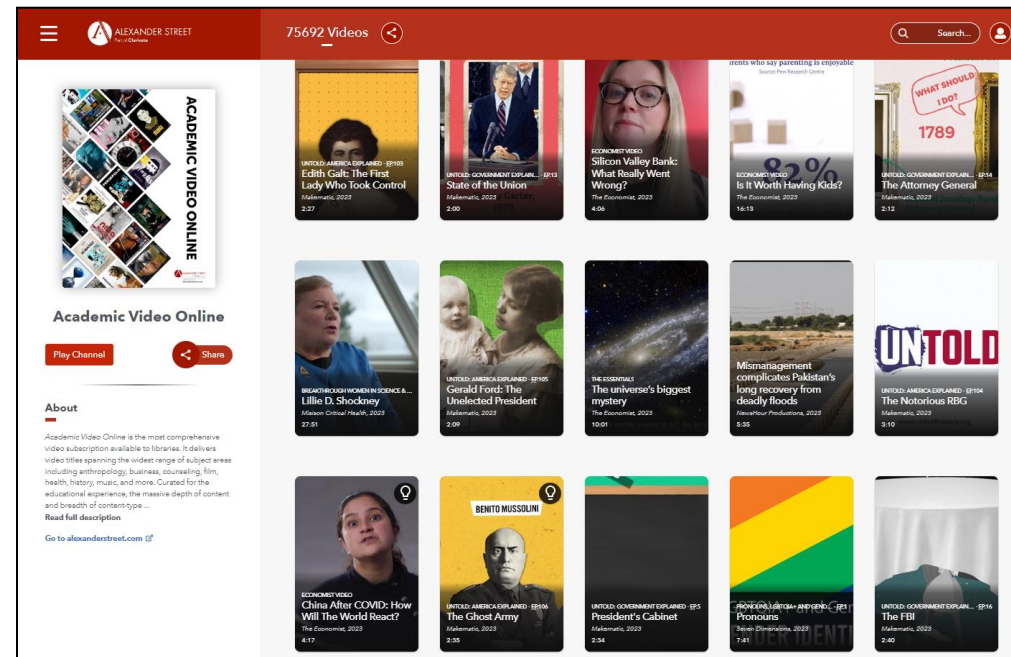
ALEXANDER STREET
Part of Clarivate

75692 Videos

Search...

ACADEMIC VIDEO ONLINE

Academic Video Online

Play Channel

Share

About

Academic Video Online is the most comprehensive video subscription available to libraries. It delivers video titles spanning the widest range of subject areas including anthropology, business, counseling, film, health, history, music, and more. Curated for the educational experience, the massive depth of content and breadth of content-type ...
Read full description

Go to alexanderstreet.com

UNTOLD: AMERICA EXPLAINED · EP103
Edith Galt: The First Lady Who Took Control
Makematic, 2023
2:27

UNTOLD: GOVERNMENT EXPLAIN... · EP13
State of the Union
Makematic, 2023
2:00

ECONOMIST VIDEO
Silicon Valley Bank: What Really Went Wrong?
The Economist, 2023
4:06

rents who say parenting is enjoyable
Source: Pew Research Centre
82%
ECONOMIST VIDEO
Is It Worth Having Kids?
The Economist, 2023
16:13

WHAT SHOULD I DO?
1789
UNTOLD: GOVERNMENT EXPLAIN... · EP14
The Attorney General
Makematic, 2023
2:12

BREAKTHROUGH WOMEN IN SCIENCE & ...
Lillie D. Shockney
Mission Critical Health, 2023
27:51

UNTOLD: AMERICA EXPLAINED · EP105
Gerald Ford: The Unelected President
Makematic, 2023
2:09

THE ESSENTIALS
The universe's biggest mystery
The Economist, 2023
10:01

Mismanagement complicates Pakistan's long recovery from deadly floods
NewsHour Productions, 2023
5:35

UNTOLD
UNTOLD: AMERICA EXPLAINED · EP104
The Notorious RBG
Makematic, 2023
3:10

ECONOMIST VIDEO
China After COVID: How Will The World React?
The Economist, 2023
4:17

BENITO MUSSOLINI
UNTOLD: AMERICA EXPLAINED · EP106
The Ghost Army
Makematic, 2023
2:35

UNTOLD: GOVERNMENT EXPLAINED · EP5
President's Cabinet
Makematic, 2023
2:34

PRONOUNS, LGBTQIA+ AND GEND... · EP1
Pronouns
Seven Dimensions, 2023
7:41

UNTOLD: GOVERNMENT EXPLAIN... · EP16
The FBI
Makematic, 2023
2:40